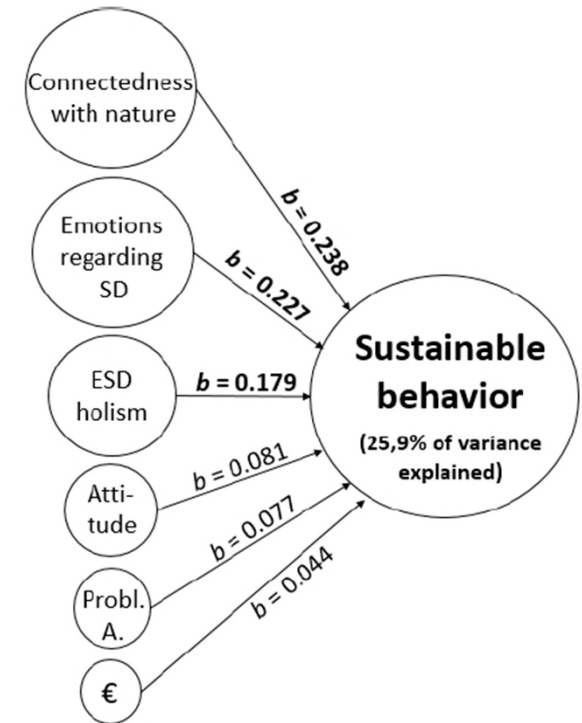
Connectedness with nature

$b$ = 0.238

Emotions regarding SD

$b$ = 0.227

ESD holism

$b$ = 0.179

Atti-tude

$b$ = 0.081

Probl. A.

$b$ = 0.077

€

$b$ = 0.044

Sustainable behavior

(25,9% of variance explained)